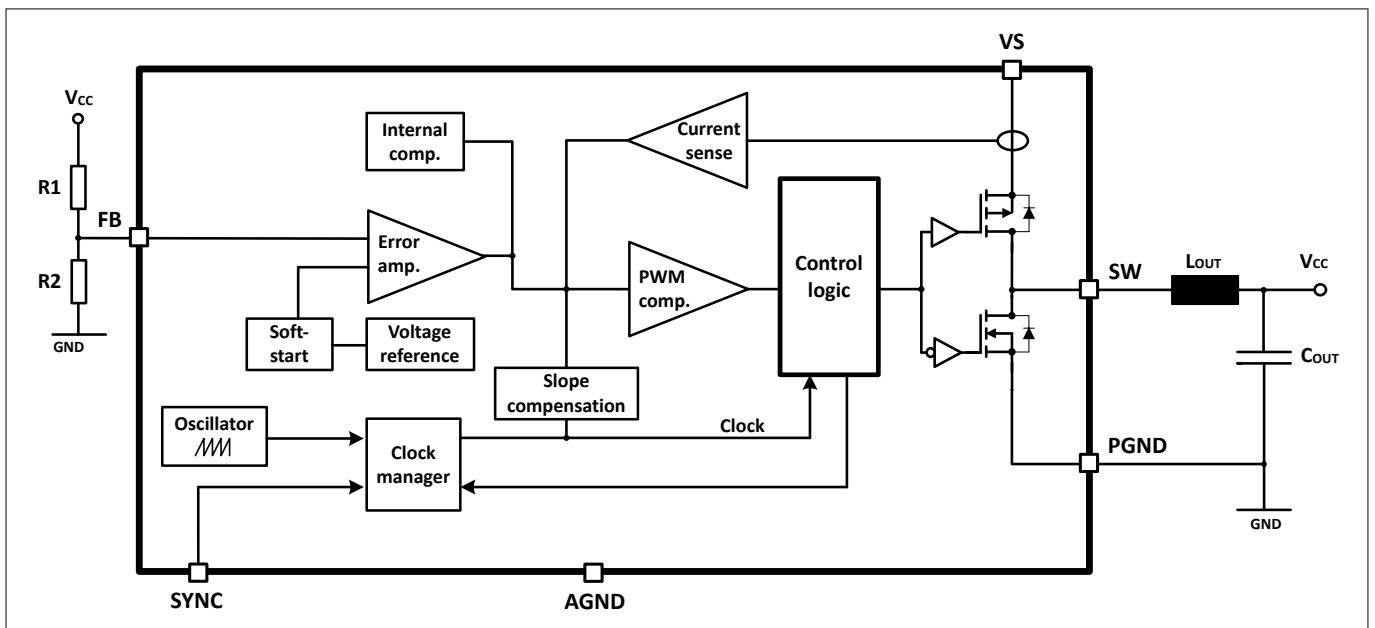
VS

$V_{CC}$

Internal comp.

Current sense

R1

FB

Error amp.

Control logic

R2

PWM comp.

SW

$L_{OUT}$

$V_{CC}$

GND

Soft-start

Voltage reference

$C_{OUT}$

Slope compensation

Oscillator

Clock

Clock manager

PGND

GND

SYNC

AGND